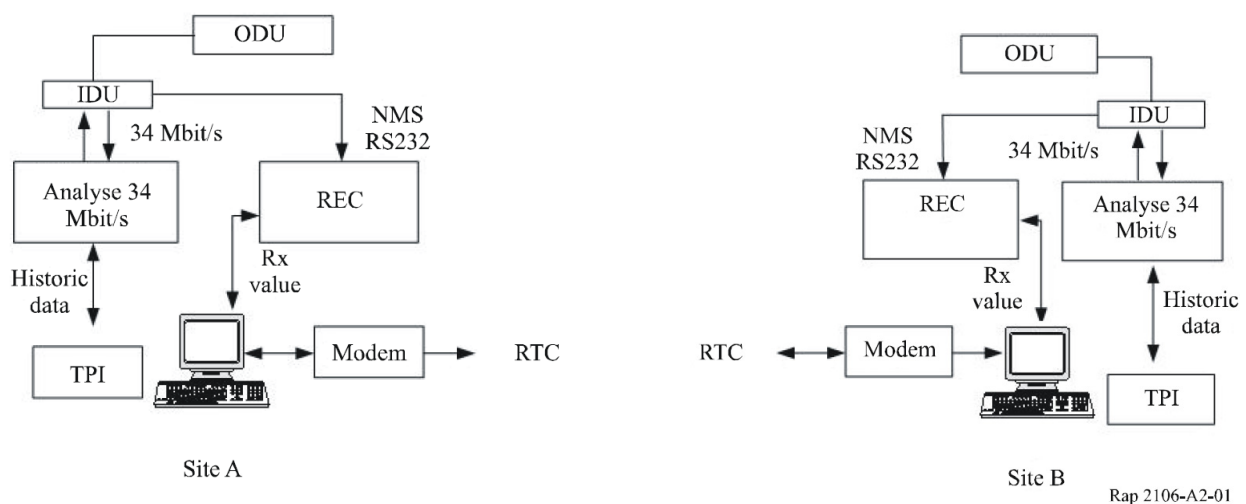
ODU

IDU

34 Mbit/s

NMS RS232

Analyse 34 Mbit/s

REC

Rx value

Historic data

TPI

Modem

RTC

Site A

ODU

IDU

NMS RS232

34 Mbit/s

REC

Analyse 34 Mbit/s

Rx value

Historic data

RTC

Modem

TPI

Site B

Rap 2106-A2-01